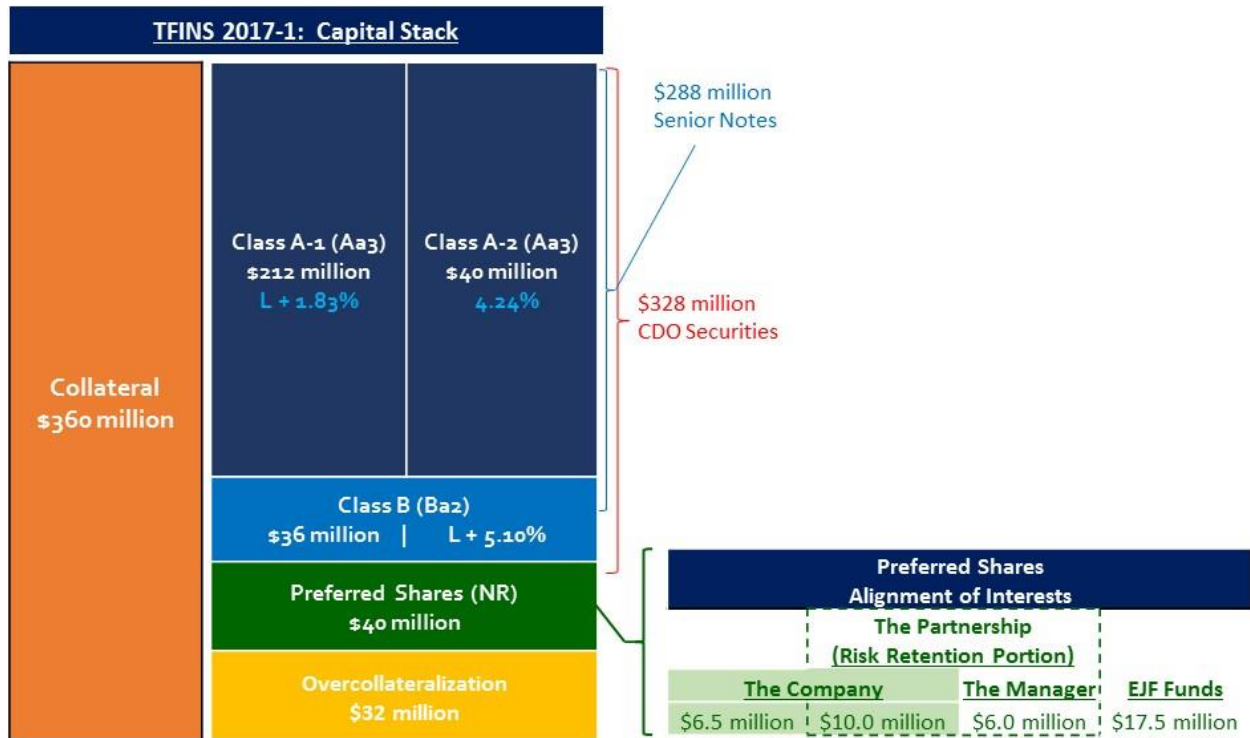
TFINS 2017-1: Capital Stack

Collateral
$360 million

Class A-1 (Aa3)
$212 million
L + 1.83%

Class A-2 (Aa3)
$40 million
4.24%

$288 million
Senior Notes

$328 million
CDO Securities

Class B (Ba2)
$36 million | L + 5.10%

Preferred Shares (NR)
$40 million

Overcollateralization
$32 million

Preferred Shares
Alignment of Interests

The Partnership
(Risk Retention Portion)

| The Company | | The Manager | EJF Funds |
|---|---|---|---|
| $6.5 million | $10.0 million | $6.0 million | $17.5 million |